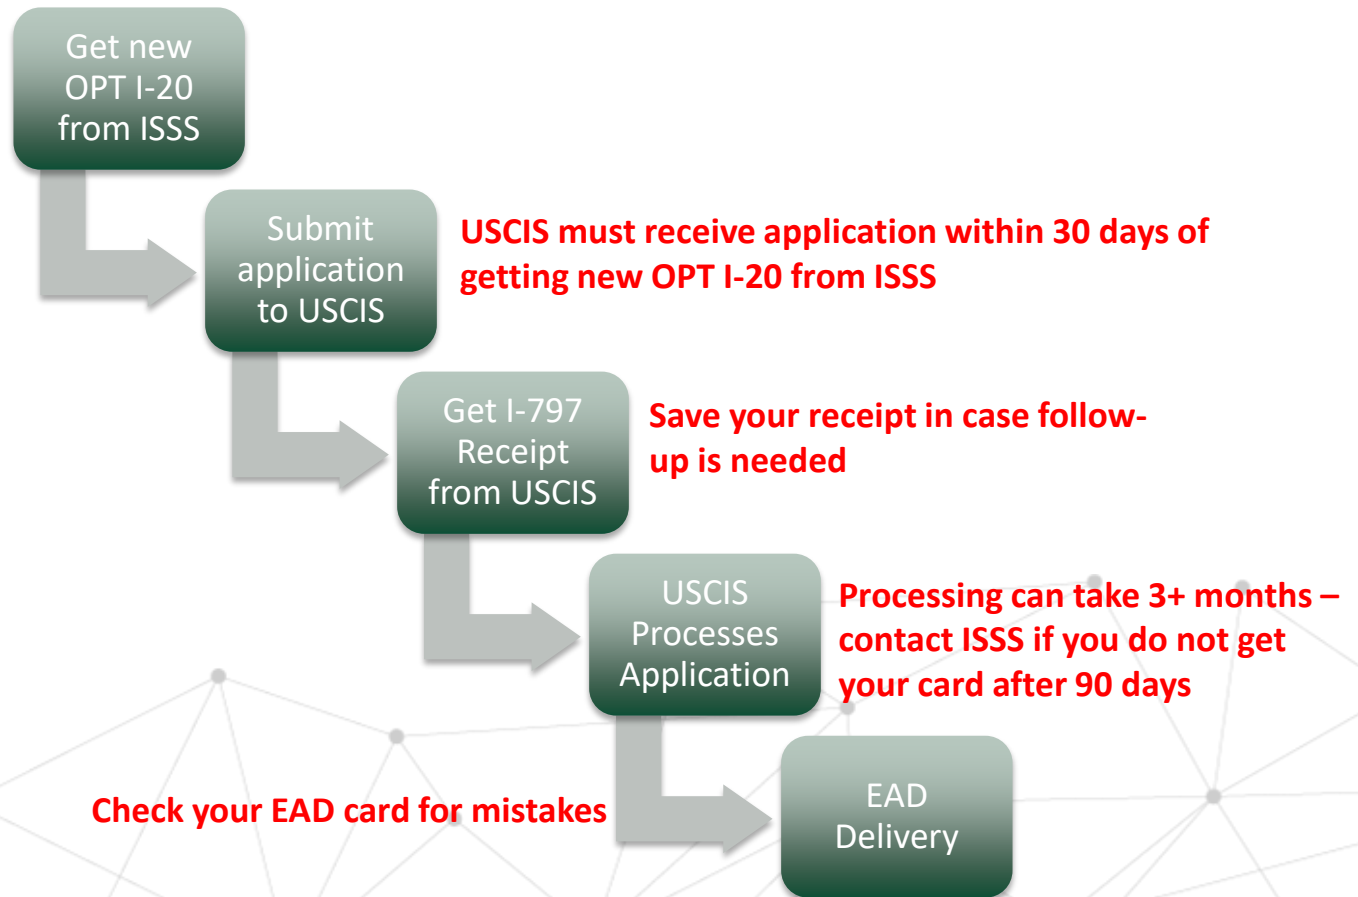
Get new OPT I-20 from ISSS

Submit application to USCIS

USCIS must receive application within 30 days of getting new OPT I-20 from ISSS

Get I-797 Receipt from USCIS

Save your receipt in case follow-up is needed

USCIS Processes Application

Processing can take 3+ months – contact ISSS if you do not get your card after 90 days

Check your EAD card for mistakes

EAD Delivery